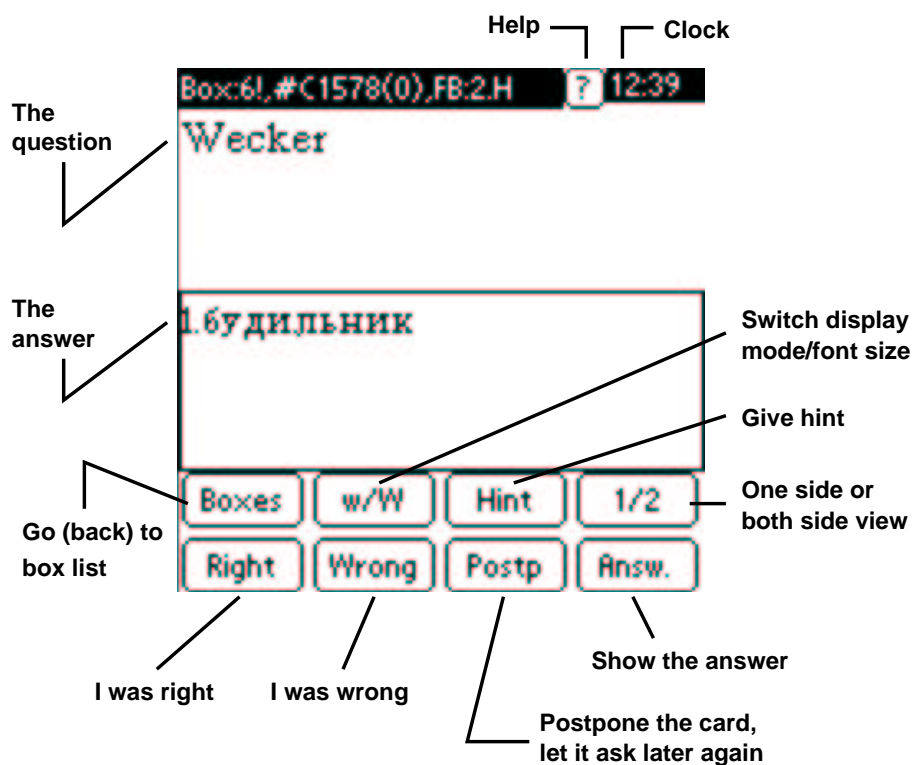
Help

Clock

Box:6!,#C1578(0),FB:2.H

?

12:39

The question

Wecker

The answer

1.будильник

Switch display mode/font size

Give hint

Boxes

w/W

Hint

1/2

One side or both side view

Go (back) to box list

Right

Wrong

Postp

Answ.

Show the answer

I was right

I was wrong

Postpone the card, let it ask later again